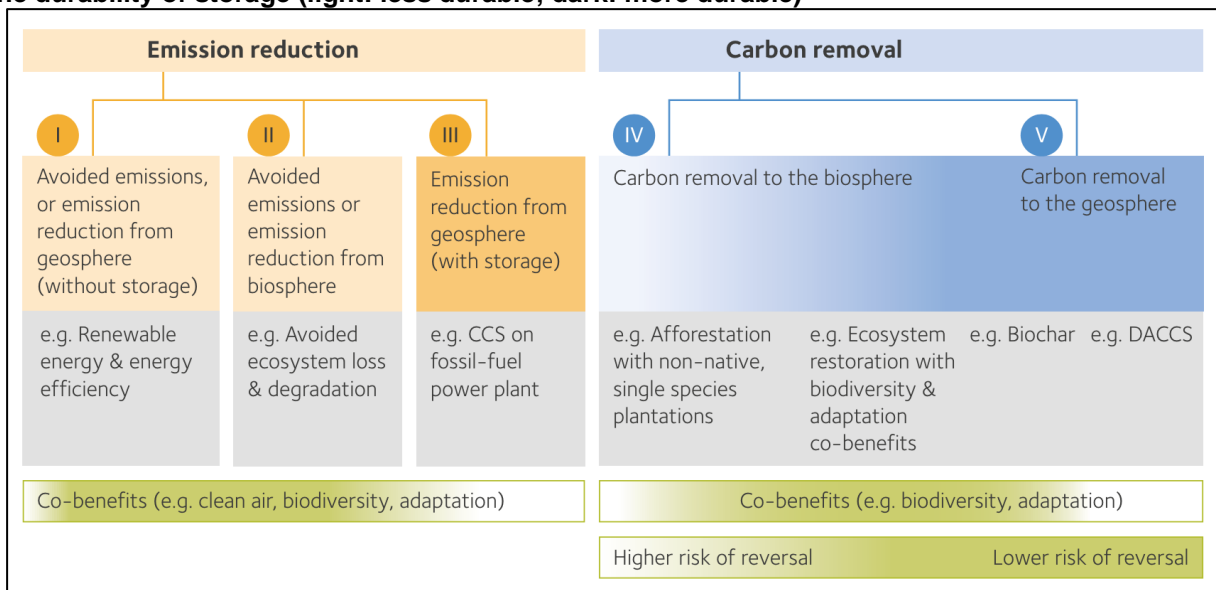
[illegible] durability of storage (light: less durable; dark: more durable)

Emission reduction

Carbon removal

I

Avoided emissions, or emission reduction from geosphere (without storage)

e.g. Renewable energy & energy efficiency

II

Avoided emissions or emission reduction from biosphere

e.g. Avoided ecosystem loss & degradation

III

Emission reduction from geosphere (with storage)

e.g. CCS on fossil-fuel power plant

IV

Carbon removal to the biosphere

V

Carbon removal to the geosphere

e.g. Afforestation with non-native, single species plantations

e.g. Ecosystem restoration with biodiversity & adaptation co-benefits

e.g. Biochar

e.g. DACCS

Co-benefits (e.g. clean air, biodiversity, adaptation)

Co-benefits (e.g. biodiversity, adaptation)

Higher risk of reversal

Lower risk of reversal